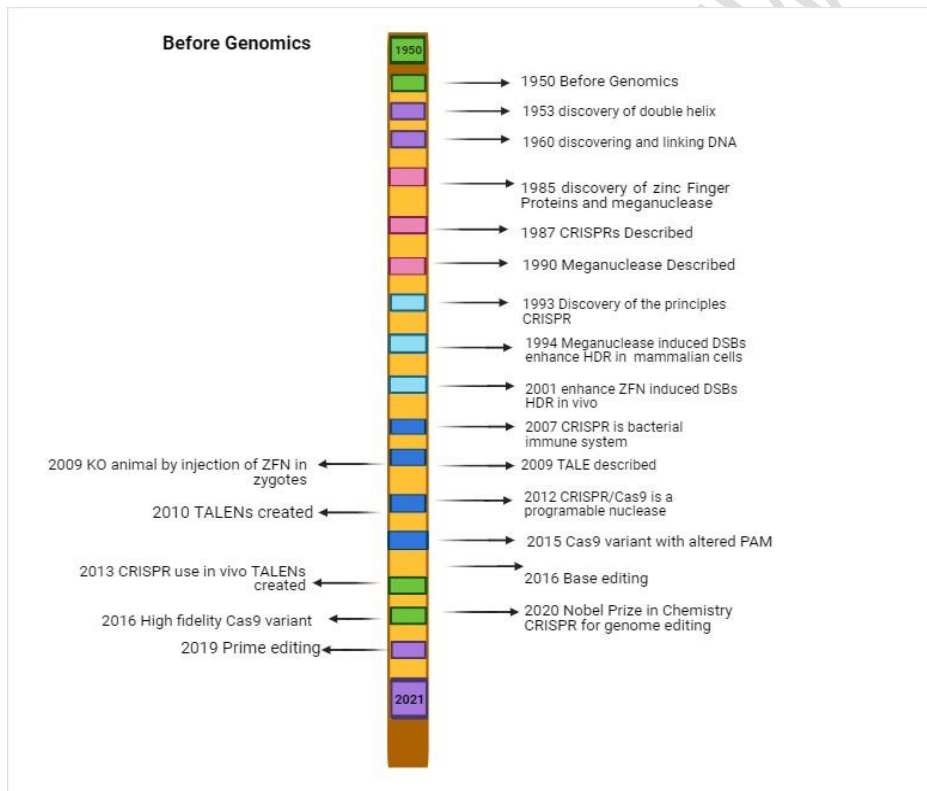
Before Genomics

1950

1950 Before Genomics

1953 discovery of double helix

1960 discovering and linking DNA

1985 discovery of zinc Finger Proteins and meganuclease

1987 CRISPRs Described

1990 Meganuclease Described

1993 Discovery of the principles CRISPR

1994 Meganuclease induced DSBs enhance HDR in mammalian cells

2001 enhance ZFN induced DSBs HDR in vivo

2007 CRISPR is bacterial immune system

2009 KO animal by injection of ZFN in zygotes

2009 TALE described

2010 TALENs created

2012 CRISPR/Cas9 is a programable nuclease

2015 Cas9 variant with altered PAM

2013 CRISPR use in vivo TALENs created

2016 Base editing

2016 High fidelity Cas9 variant

2020 Nobel Prize in Chemistry CRISPR for genome editing

2019 Prime editing

2021